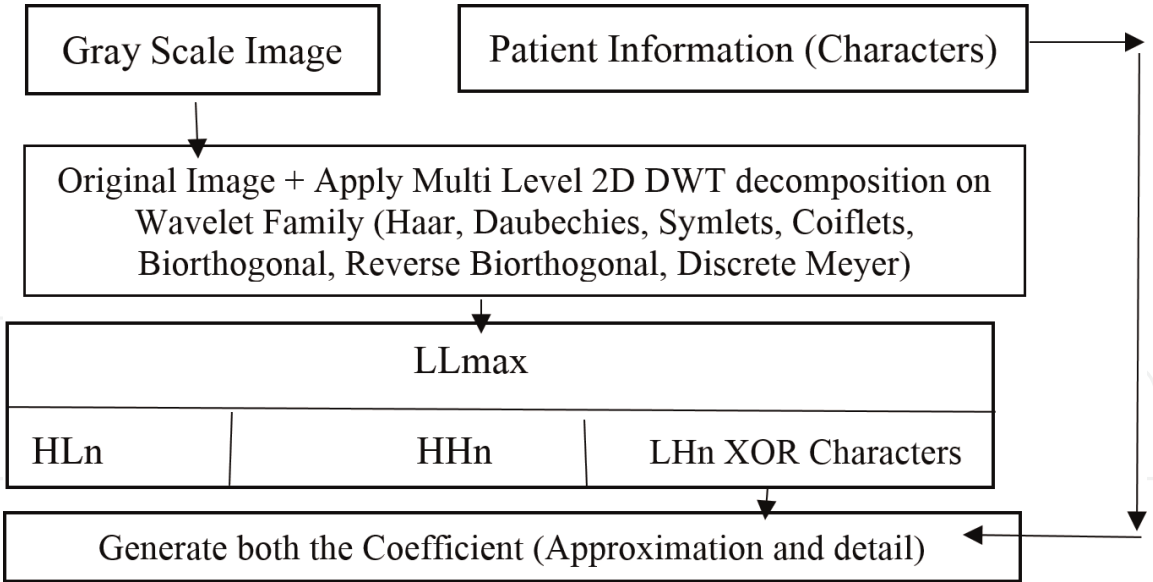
Gray Scale Image

Patient Information (Characters)

Original Image + Apply Multi Level 2D DWT decomposition on Wavelet Family (Haar, Daubechies, Symlets, Coiflets, Biorthogonal, Reverse Biorthogonal, Discrete Meyer)

LLmax

HLn

HHn

LHn XOR Characters

Generate both the Coefficient (Approximation and detail)